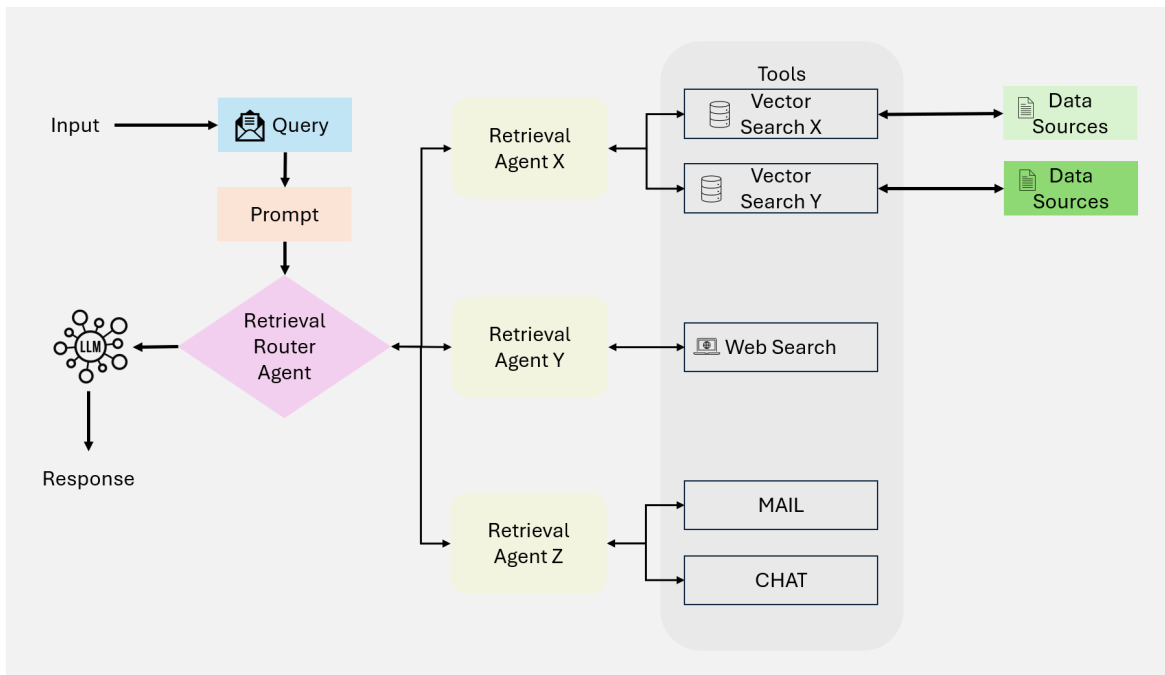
Input

Query

Prompt

Retrieval Router Agent

LLM

Response

Retrieval Agent X

Retrieval Agent Y

Retrieval Agent Z

Tools

Vector Search X

Vector Search Y

Web Search

MAIL

CHAT

Data Sources

Data Sources